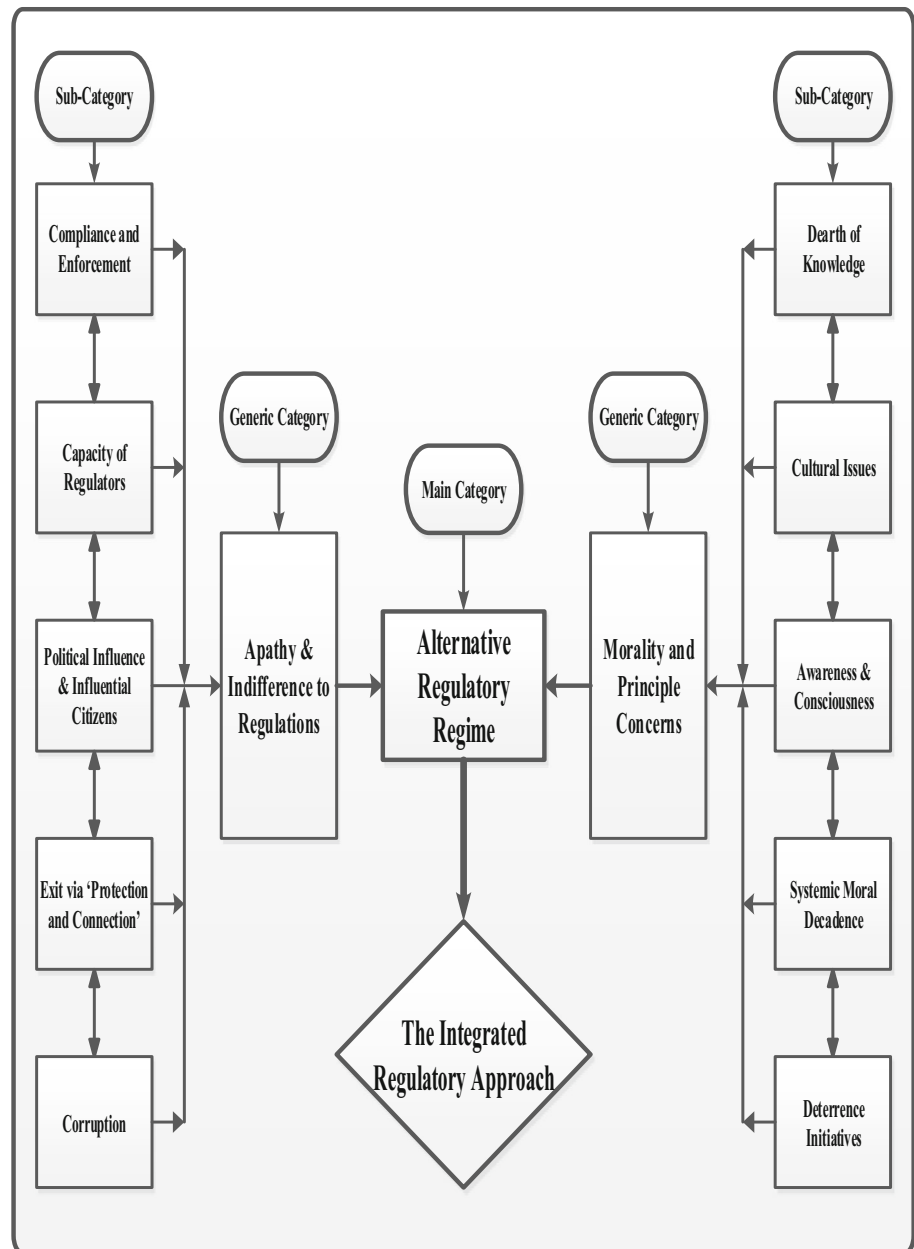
Sub-Category

Compliance and Enforcement

Capacity of Regulators

Political Influence & Influential Citizens

Exit via 'Protection and Connection'

Corruption

Generic Category

Apathy & Indifference to Regulations

Main Category

Alternative Regulatory Regime

The Integrated Regulatory Approach

Generic Category

Morality and Principle Concerns

Sub-Category

Dearth of Knowledge

Cultural Issues

Awareness & Consciousness

Systemic Moral Decadence

Deterrence Initiatives